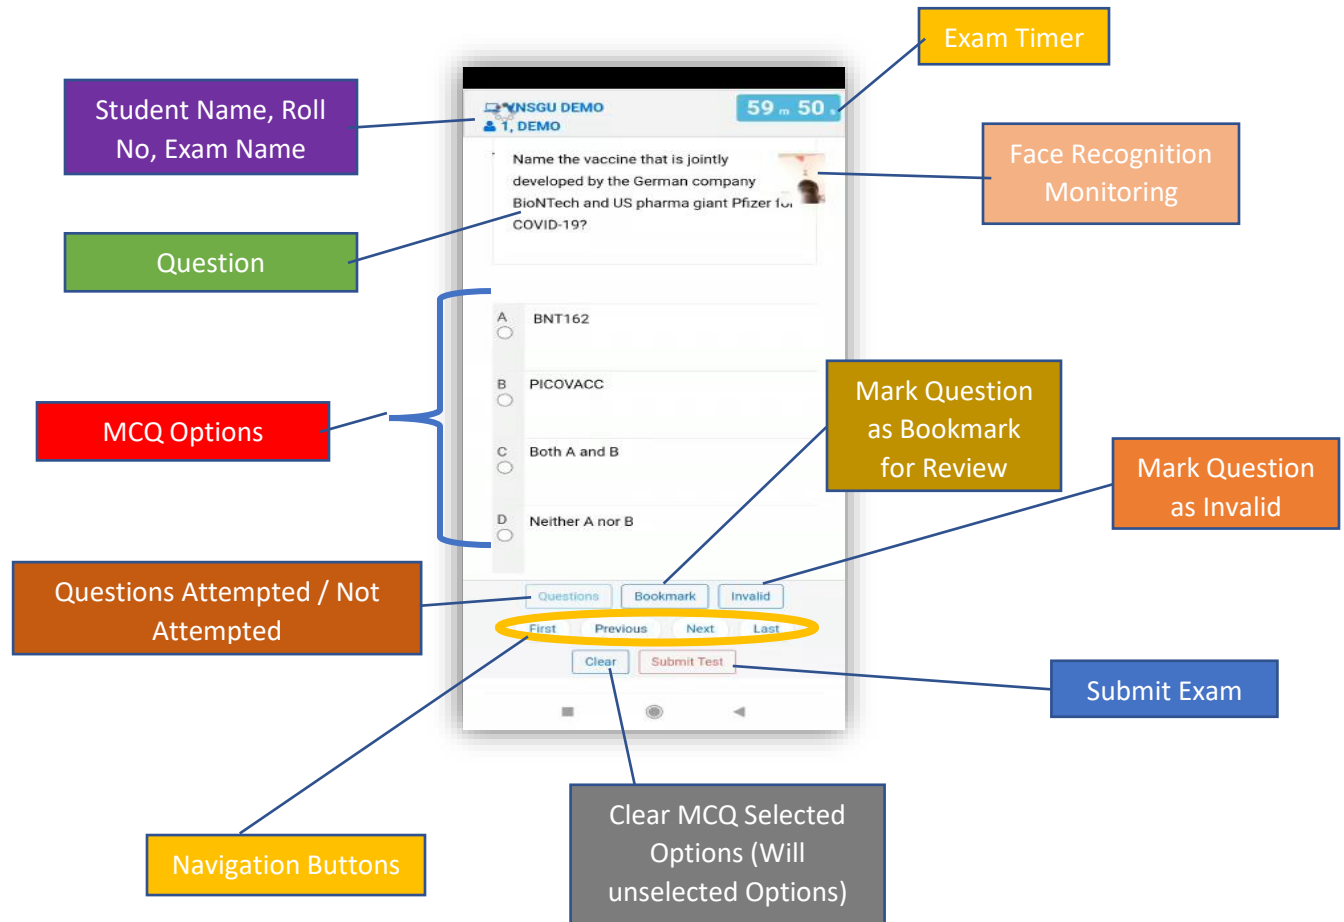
Exam Timer

Student Name, Roll No, Exam Name

VNSGU DEMO
1, DEMO

59 m 50 s

Face Recognition Monitoring

Name the vaccine that is jointly developed by the German company BioNTech and US pharma giant Pfizer for COVID-19?

Question

A BNT162

B PICOVACC

C Both A and B

D Neither A nor B

MCQ Options

Mark Question as Bookmark for Review

Mark Question as Invalid

Questions Attempted / Not Attempted

Questions Bookmark Invalid

First Previous Next Last

Clear Submit Test

Submit Exam

Navigation Buttons

Clear MCQ Selected Options (Will unselected Options)